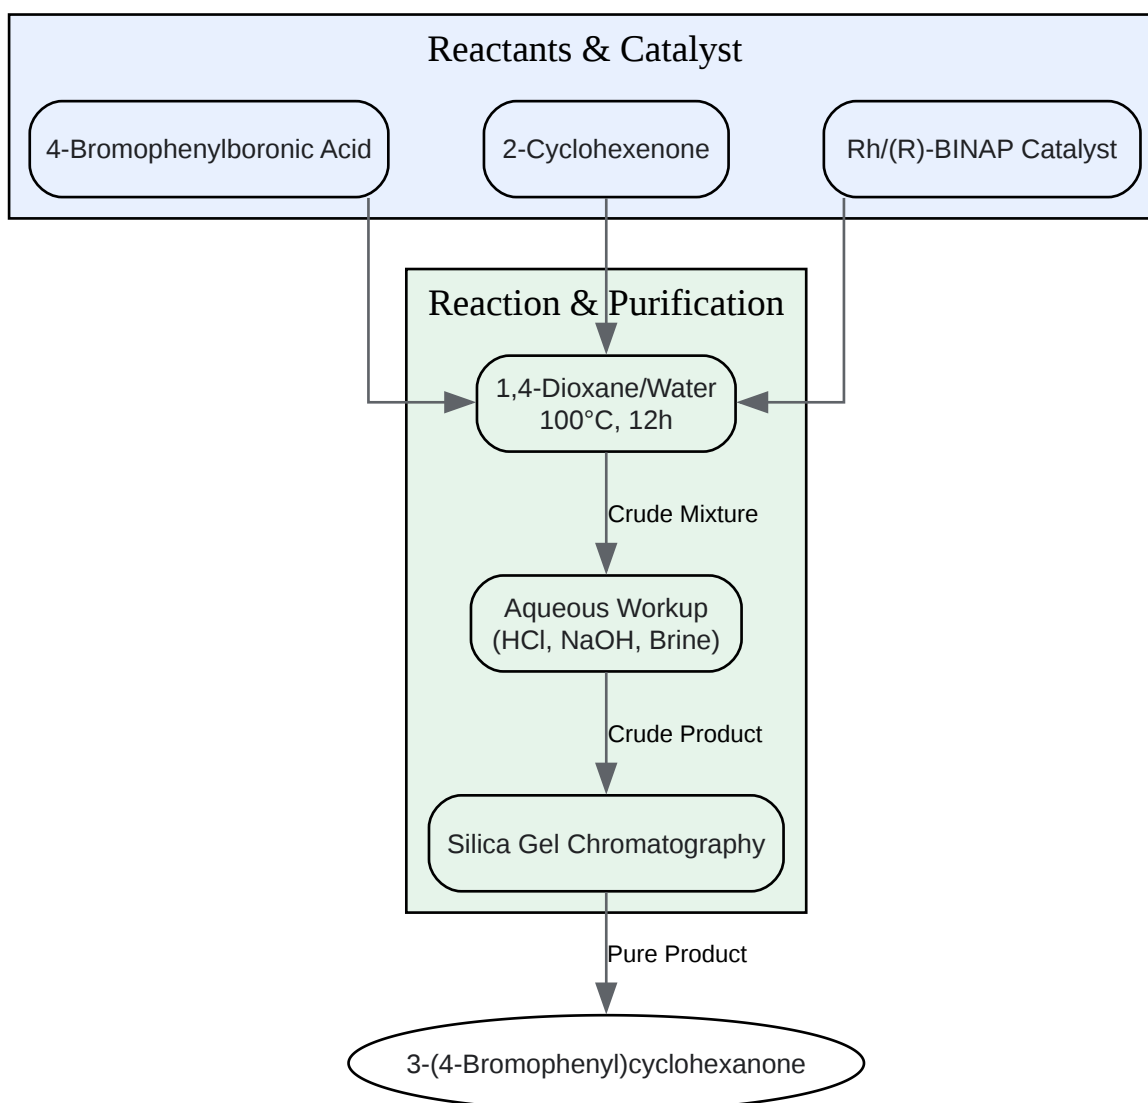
Reactants & Catalyst

4-Bromophenylboronic Acid

2-Cyclohexenone

Rh/(R)-BINAP Catalyst

Reaction & Purification

1,4-Dioxane/Water
100°C, 12h

Crude Mixture

Aqueous Workup
(HCl, NaOH, Brine)

Crude Product

Silica Gel Chromatography

Pure Product

3-(4-Bromophenyl)cyclohexanone